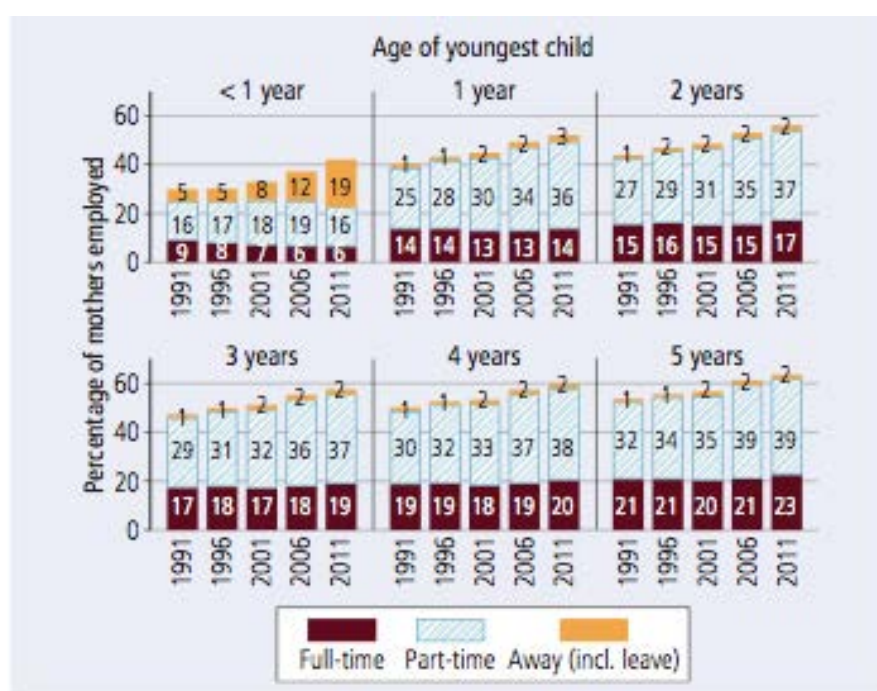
Age of youngest child

Percentage of mothers employed

< 1 year

| | 1991 | 1996 | 2001 | 2006 | 2011 |
|---|---|---|---|---|---|
| Away (incl. leave) | 5 | 5 | 8 | 12 | 19 |
| Part-time | 16 | 17 | 18 | 19 | 16 |
| Full-time | 9 | 8 | 7 | 6 | 6 |

1 year

| | 1991 | 1996 | 2001 | 2006 | 2011 |
|---|---|---|---|---|---|
| Away (incl. leave) | 1 | 1 | 2 | 2 | 3 |
| Part-time | 25 | 28 | 30 | 34 | 36 |
| Full-time | 14 | 14 | 13 | 13 | 14 |

2 years

| | 1991 | 1996 | 2001 | 2006 | 2011 |
|---|---|---|---|---|---|
| Away (incl. leave) | 1 | 2 | 2 | 2 | 2 |
| Part-time | 27 | 29 | 31 | 35 | 37 |
| Full-time | 15 | 16 | 15 | 15 | 17 |

3 years

| | 1991 | 1996 | 2001 | 2006 | 2011 |
|---|---|---|---|---|---|
| Away (incl. leave) | 1 | 1 | 2 | 2 | 2 |
| Part-time | 29 | 31 | 32 | 36 | 37 |
| Full-time | 17 | 18 | 17 | 18 | 19 |

4 years

| | 1991 | 1996 | 2001 | 2006 | 2011 |
|---|---|---|---|---|---|
| Away (incl. leave) | 1 | 1 | 2 | 2 | 2 |
| Part-time | 30 | 32 | 33 | 37 | 38 |
| Full-time | 19 | 19 | 18 | 19 | 20 |

5 years

| | 1991 | 1996 | 2001 | 2006 | 2011 |
|---|---|---|---|---|---|
| Away (incl. leave) | 1 | 1 | 2 | 2 | 2 |
| Part-time | 32 | 34 | 35 | 39 | 39 |
| Full-time | 21 | 21 | 20 | 21 | 23 |

0
20
40
60

Full-time  Part-time  Away (incl. leave)